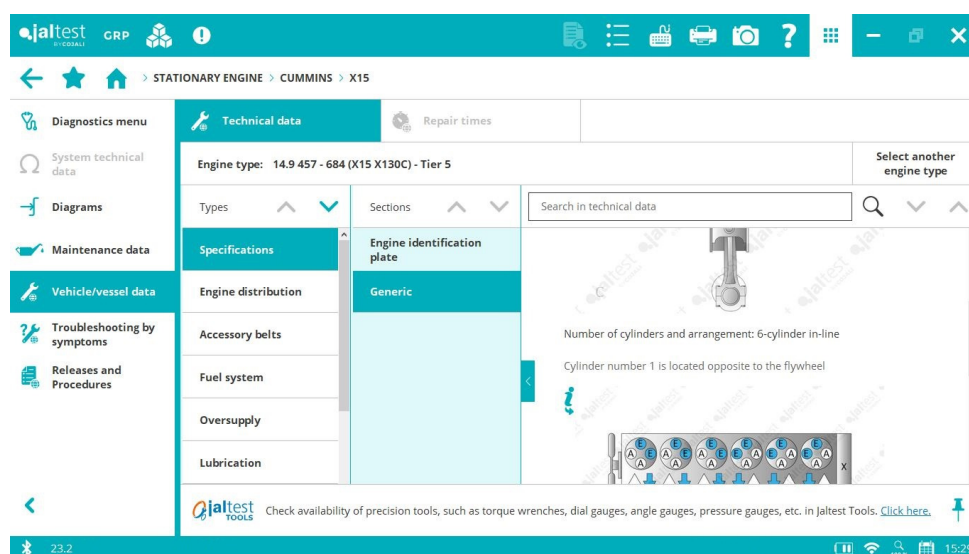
jaltest BY COSALI GRP

STATIONARY ENGINE > CUMMINS > X15

Diagnostics menu

System technical data

Diagrams

Maintenance data

Vehicle/vessel data

Troubleshooting by symptoms

Releases and Procedures

Technical data

Repair times

Engine type: 14.9 457 - 684 (X15 X130C) - Tier 5

Select another engine type

Types

Sections

Search in technical data

Specifications

Engine distribution

Accessory belts

Fuel system

Oversupply

Lubrication

Engine identification plate

Generic

Number of cylinders and arrangement: 6-cylinder in-line

Cylinder number 1 is located opposite to the flywheel

E A E A E A E A E A E A E A E A E A E A E A E A X

jaltest TOOLS Check availability of precision tools, such as torque wrenches, dial gauges, angle gauges, pressure gauges, etc. in Jaltest Tools. Click here.

23.2

15:2